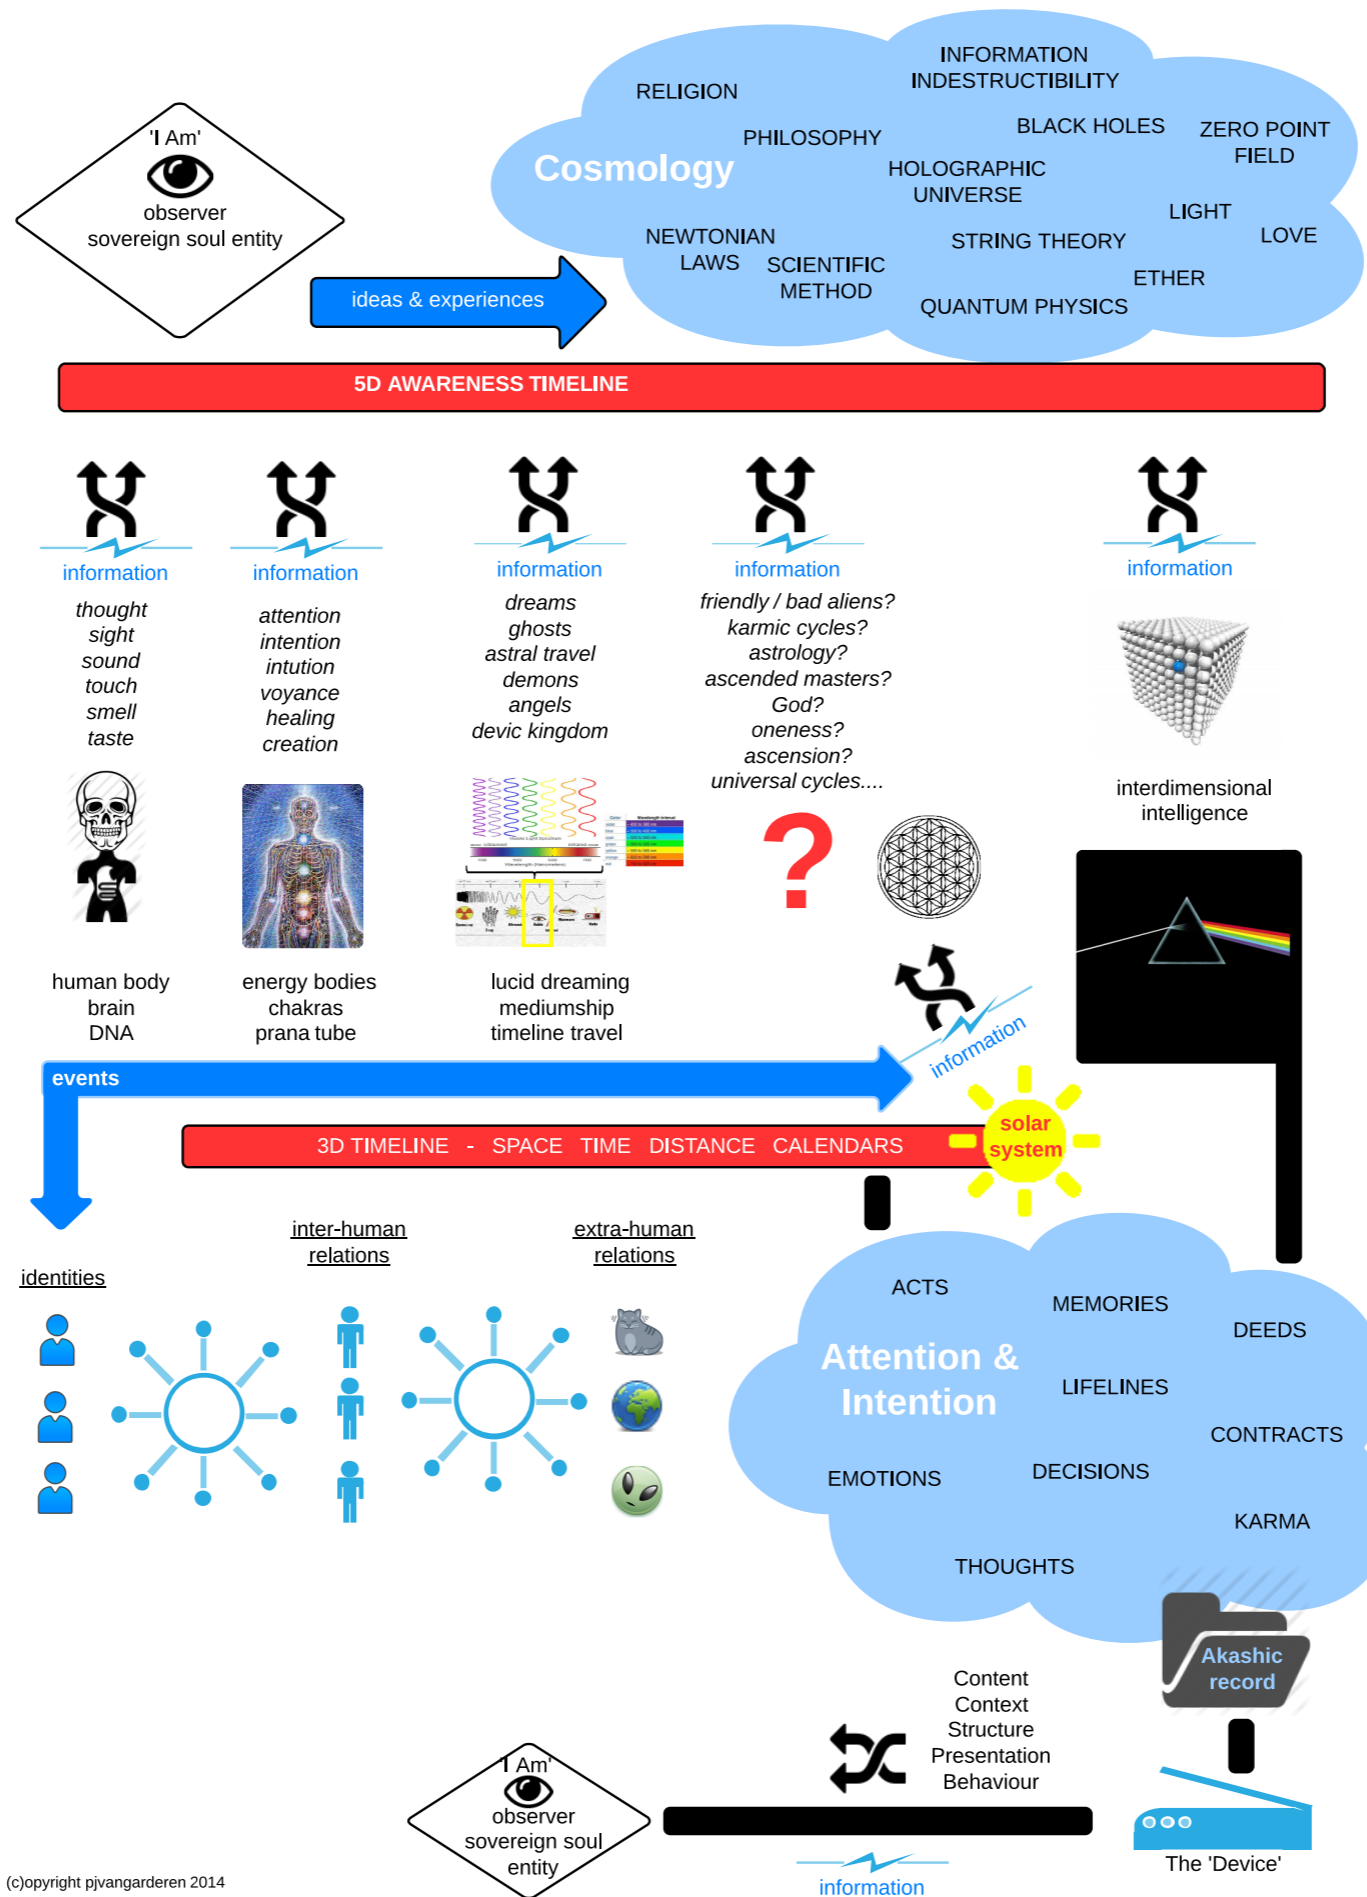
'I Am'
observer
sovereign soul entity

ideas & experiences

RELIGION
INFORMATION INDESTRUCTIBILITY
Cosmology
PHILOSOPHY
BLACK HOLES
ZERO POINT FIELD
HOLOGRAPHIC UNIVERSE
LIGHT
LOVE
NEWTONIAN LAWS
SCIENTIFIC METHOD
STRING THEORY
ETHER
QUANTUM PHYSICS

5D AWARENESS TIMELINE

information
thought
sight
sound
touch
smell
taste

information
attention
intention
intution
voyance
healing
creation

information
dreams
ghosts
astral travel
demons
angels
devic kingdom

information
friendly / bad aliens?
karmic cycles?
astrology?
ascended masters?
God?
oneness?
ascension?
universal cycles....

information
interdimensional intelligence

human body
brain
DNA

energy bodies
chakras
prana tube

lucid dreaming
mediumship
timeline travel

information

events

3D TIMELINE - SPACE TIME DISTANCE CALENDARS

solar system

identities
inter-human relations
extra-human relations

ACTS
MEMORIES
DEEDS
Attention & Intention
LIFELINES
CONTRACTS
EMOTIONS
DECISIONS
KARMA
THOUGHTS

Akashic record

Content
Context
Structure
Presentation
Behaviour

'I Am'
observer
sovereign soul entity

information

The 'Device'

(c)opyright pjvangarderen 2014